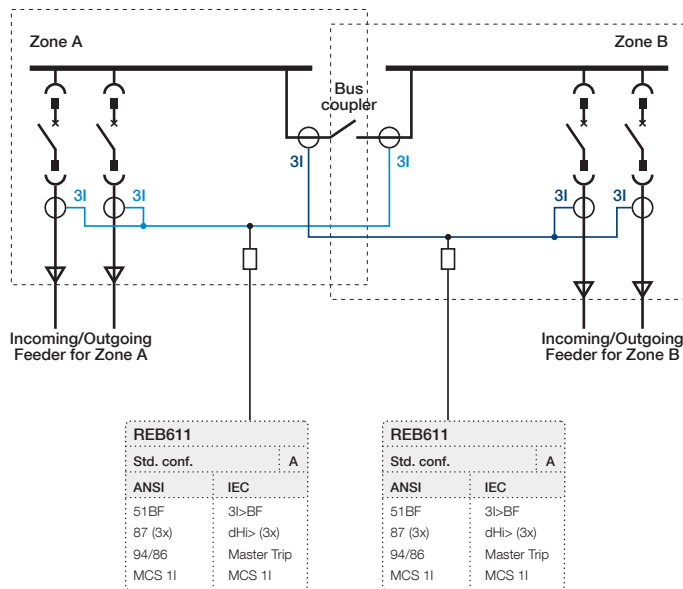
Zone A

Zone B

Bus coupler

3I

3I

3I

3I

3I

3I

Incoming/Outgoing Feeder for Zone A

Incoming/Outgoing Feeder for Zone B

| REB611 | |
|---|---|
| Std. conf. | A |
| ANSI | IEC |
| 51BF | 3I>BF |
| 87 (3x) | dHi> (3x) |
| 94/86 | Master Trip |
| MCS 1I | MCS 1I |

| REB611 | |
|---|---|
| Std. conf. | A |
| ANSI | IEC |
| 51BF | 3I>BF |
| 87 (3x) | dHi> (3x) |
| 94/86 | Master Trip |
| MCS 1I | MCS 1I |